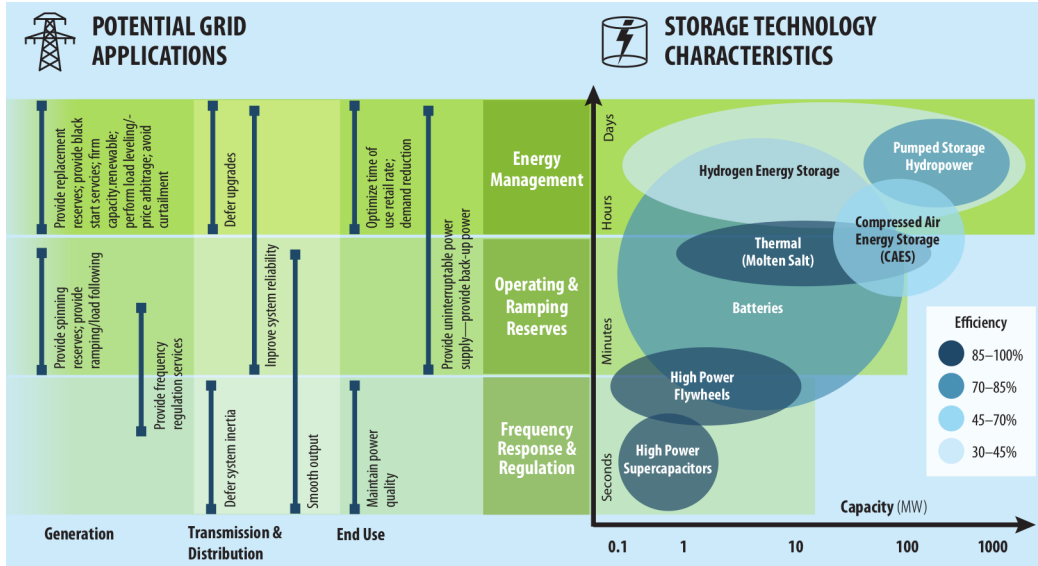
POTENTIAL GRID APPLICATIONS

Provide replacement reserves; provide black start services; firm capacity.renewable; perform load leveling/- price arbitrage; avoid curtailment

Defer upgrades

Improve system reliability

Optimize time of use retail rate; demand reduction

Provide uninterruptable power supply—provide back-up power

Provide spinning reserves; provide ramping/load following

Provide frequency regulation services

Defer system inertia

Smooth output

Maintain power quality

Energy Management

Operating & Ramping Reserves

Frequency Response & Regulation

Generation

Transmission & Distribution

End Use

STORAGE TECHNOLOGY CHARACTERISTICS

Days

Hours

Minutes

Seconds

Pumped Storage Hydropower

Hydrogen Energy Storage

Compressed Air Energy Storage (CAES)

Thermal (Molten Salt)

Batteries

High Power Flywheels

High Power Supercapacitors

Efficiency
85–100%
70–85%
45–70%
30–45%

Capacity (MW)

0.1 1 10 100 1000